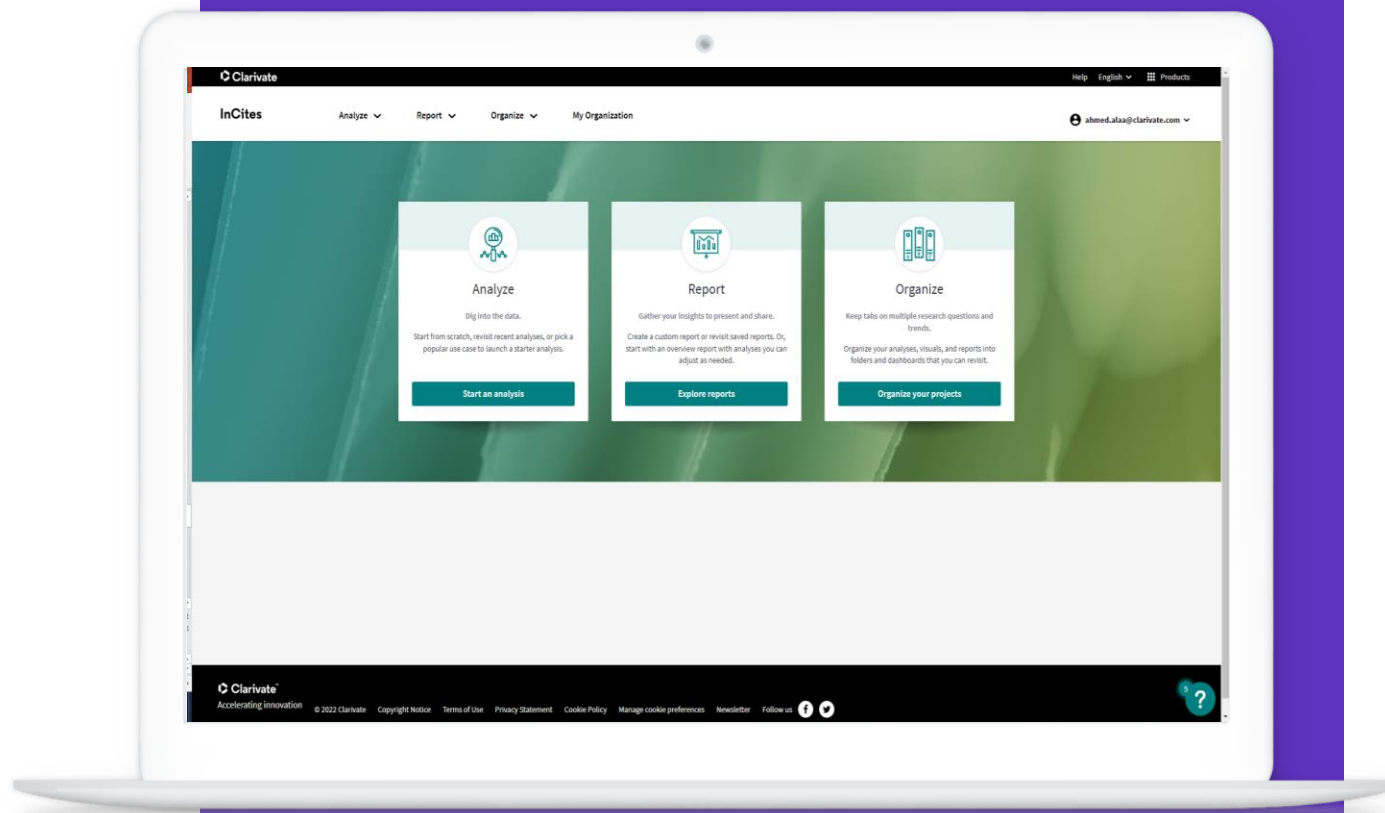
Clarivate

Help English Products

InCites

Analyze Report Organize My Organization

ahmed.alaa@clarivate.com

Analyze

Dig into the data.

Start from scratch, revisit recent analyses, or pick a popular use case to launch a starter analysis.

Start an analysis

Report

Gather your insights to present and share.

Create a custom report or revisit saved reports. Or, start with an overview report with analyses you can adjust as needed.

Explore reports

Organize

Keep tabs on multiple research questions and trends.

Organize your analyses, visuals, and reports into folders and dashboards that you can revisit.

Organize your projects

Clarivate
Accelerating innovation

© 2022 Clarivate Copyright Notice Terms of Use Privacy Statement Cookie Policy Manage cookie preferences Newsletter Follow us

5

?